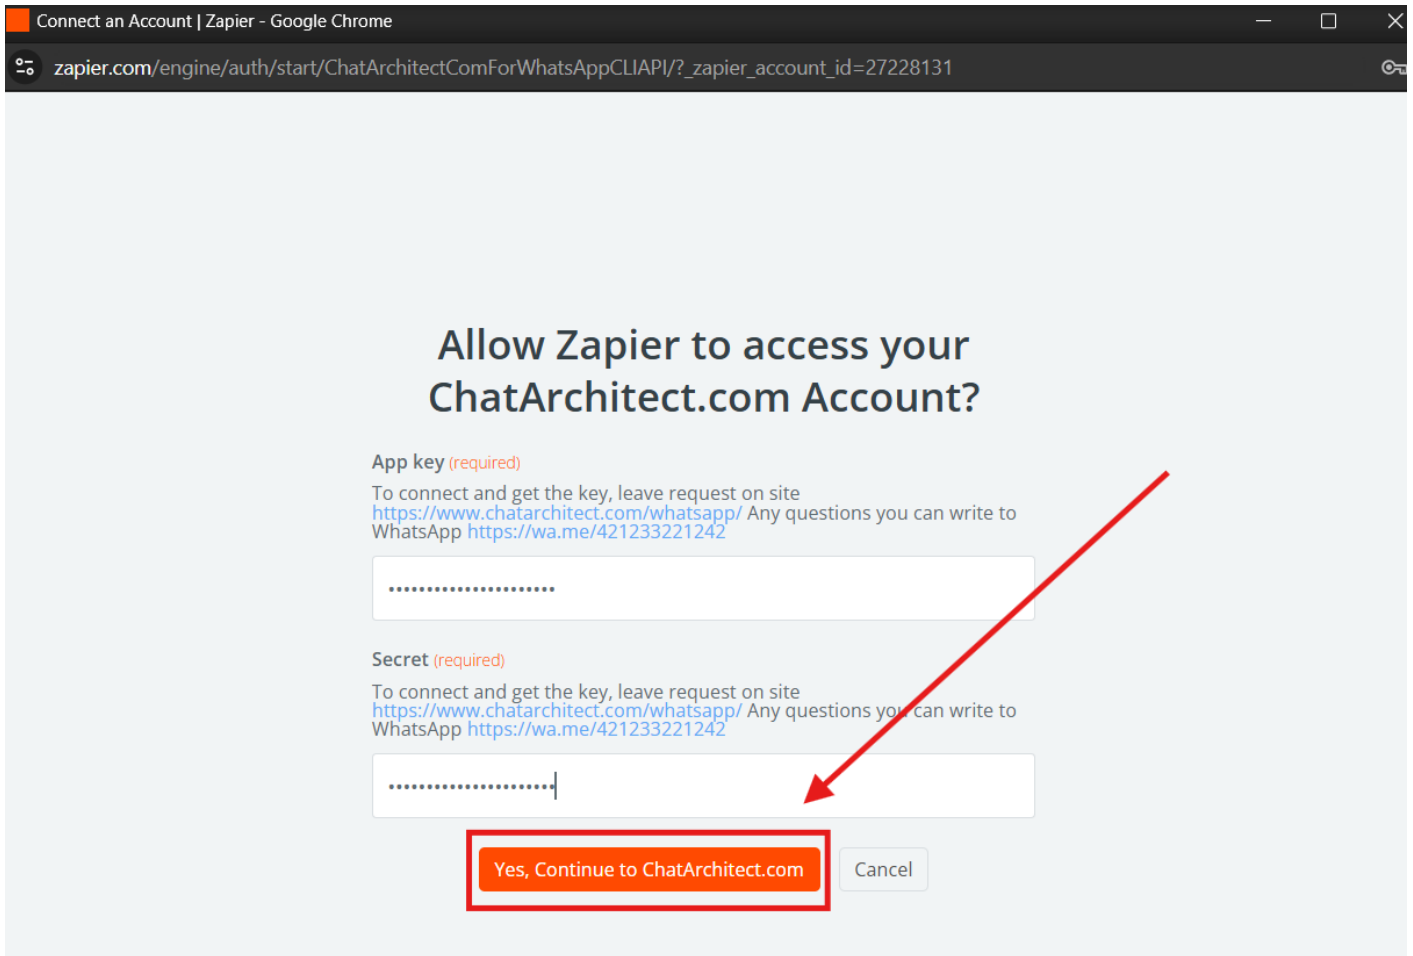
Connect an Account | Zapier - Google Chrome

zapier.com/engine/auth/start/ChatArchitectComForWhatsAppCLIAPI/?_zapier_account_id=27228131

Allow Zapier to access your ChatArchitect.com Account?

App key (required)

To connect and get the key, leave request on site https://www.chatarchitect.com/whatsapp/ Any questions you can write to WhatsApp https://wa.me/421233221242

••••••••••••••••••••••

Secret (required)

To connect and get the key, leave request on site https://www.chatarchitect.com/whatsapp/ Any questions you can write to WhatsApp https://wa.me/421233221242

••••••••••••••••••••••

Yes, Continue to ChatArchitect.com

Cancel